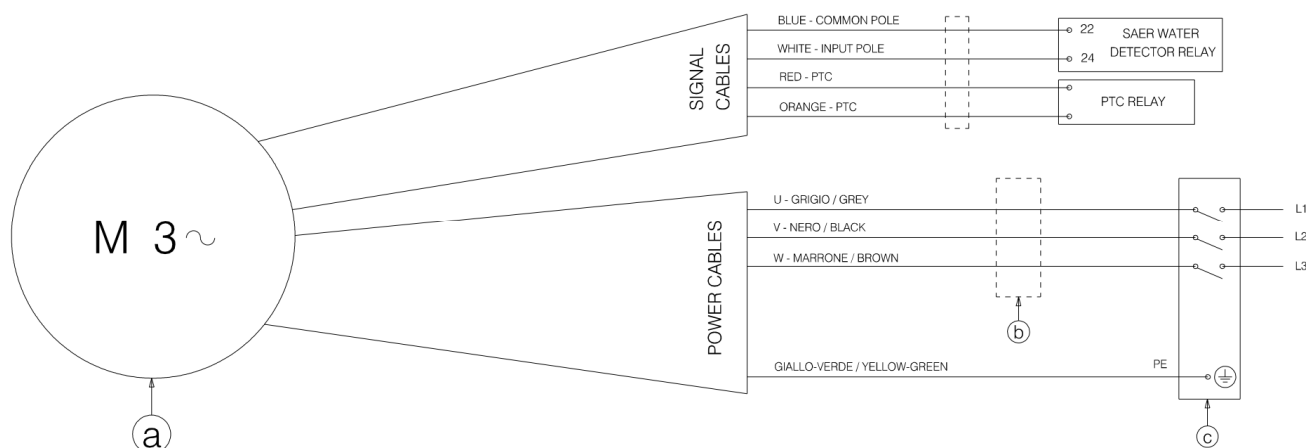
SIGNAL CABLES

BLUE - COMMON POLE

WHITE - INPUT POLE

RED - PTC

ORANGE - PTC

22

24

SAER WATER DETECTOR RELAY

PTC RELAY

M 3~

POWER CABLES

U - GRIGIO / GREY

V - NERO / BLACK

W - MARRONE / BROWN

L1

L2

L3

b

GIALLO-VERDE / YELLOW-GREEN

PE

a

c